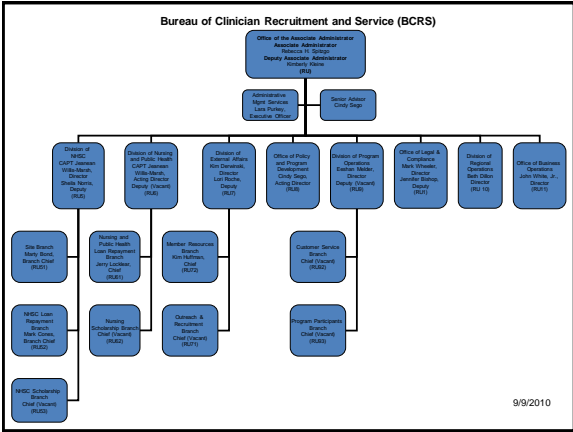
Bureau of Clinician Recruitment and Service (BCRS)

Office of the Associate Administrator
Associate Administrator
Rebecca H. Spitzgo
Deputy Associate Administrator
Kimberly Kleine
(RU)

Administrative Mgmt Services
Lora Purley,
Executive Officer

Senior Advisor
Cindy Sego

Division of NHSC
CAPT Jeanean Willis-Marsh,
Director
Sheila Norris,
Deputy
(RU5)

Division of Nursing and Public Health
CAPT Jeanean Willis-Marsh,
Acting Director
Deputy (Vacant)
(RU6)

Division of External Affairs
Kim Darnevski,
Director
Lori Roche,
Deputy
(RU7)

Office of Policy and Program Development
Cindy Sego,
Acting Director
(RU8)

Division of Program Operations
Eashan Meider,
Director
Deputy (Vacant)
(RU9)

Office of Legal & Compliance
Mark Wheeler,
Director
Jennifer Bishop,
Deputy
(RU1)

Division of Regional Operations
Beth Dillon,
Director
(RU 10)

Office of Business Operations
John White, Jr.,
Director
(RU11)

Site Branch
Marty Bond,
Branch Chief
(RU51)

NHSC Loan Repayment Branch
Mark Cunes,
Branch Chief
(RU52)

NHSC Scholarship Branch
Chief (Vacant)
(RU53)

Nursing and Public Health Loan Repayment Branch
Jerry Locklear,
Chief
(RU61)

Nursing Scholarship Branch
Chief (Vacant)
(RU62)

Member Resources Branch
Kim Huffman,
Chief
(RU72)

Outreach & Recruitment Branch
Chief (Vacant)
(RU71)

Customer Service Branch
Chief (Vacant)
(RU92)

Program Participants Branch
Chief (Vacant)
(RU93)

9/9/2010